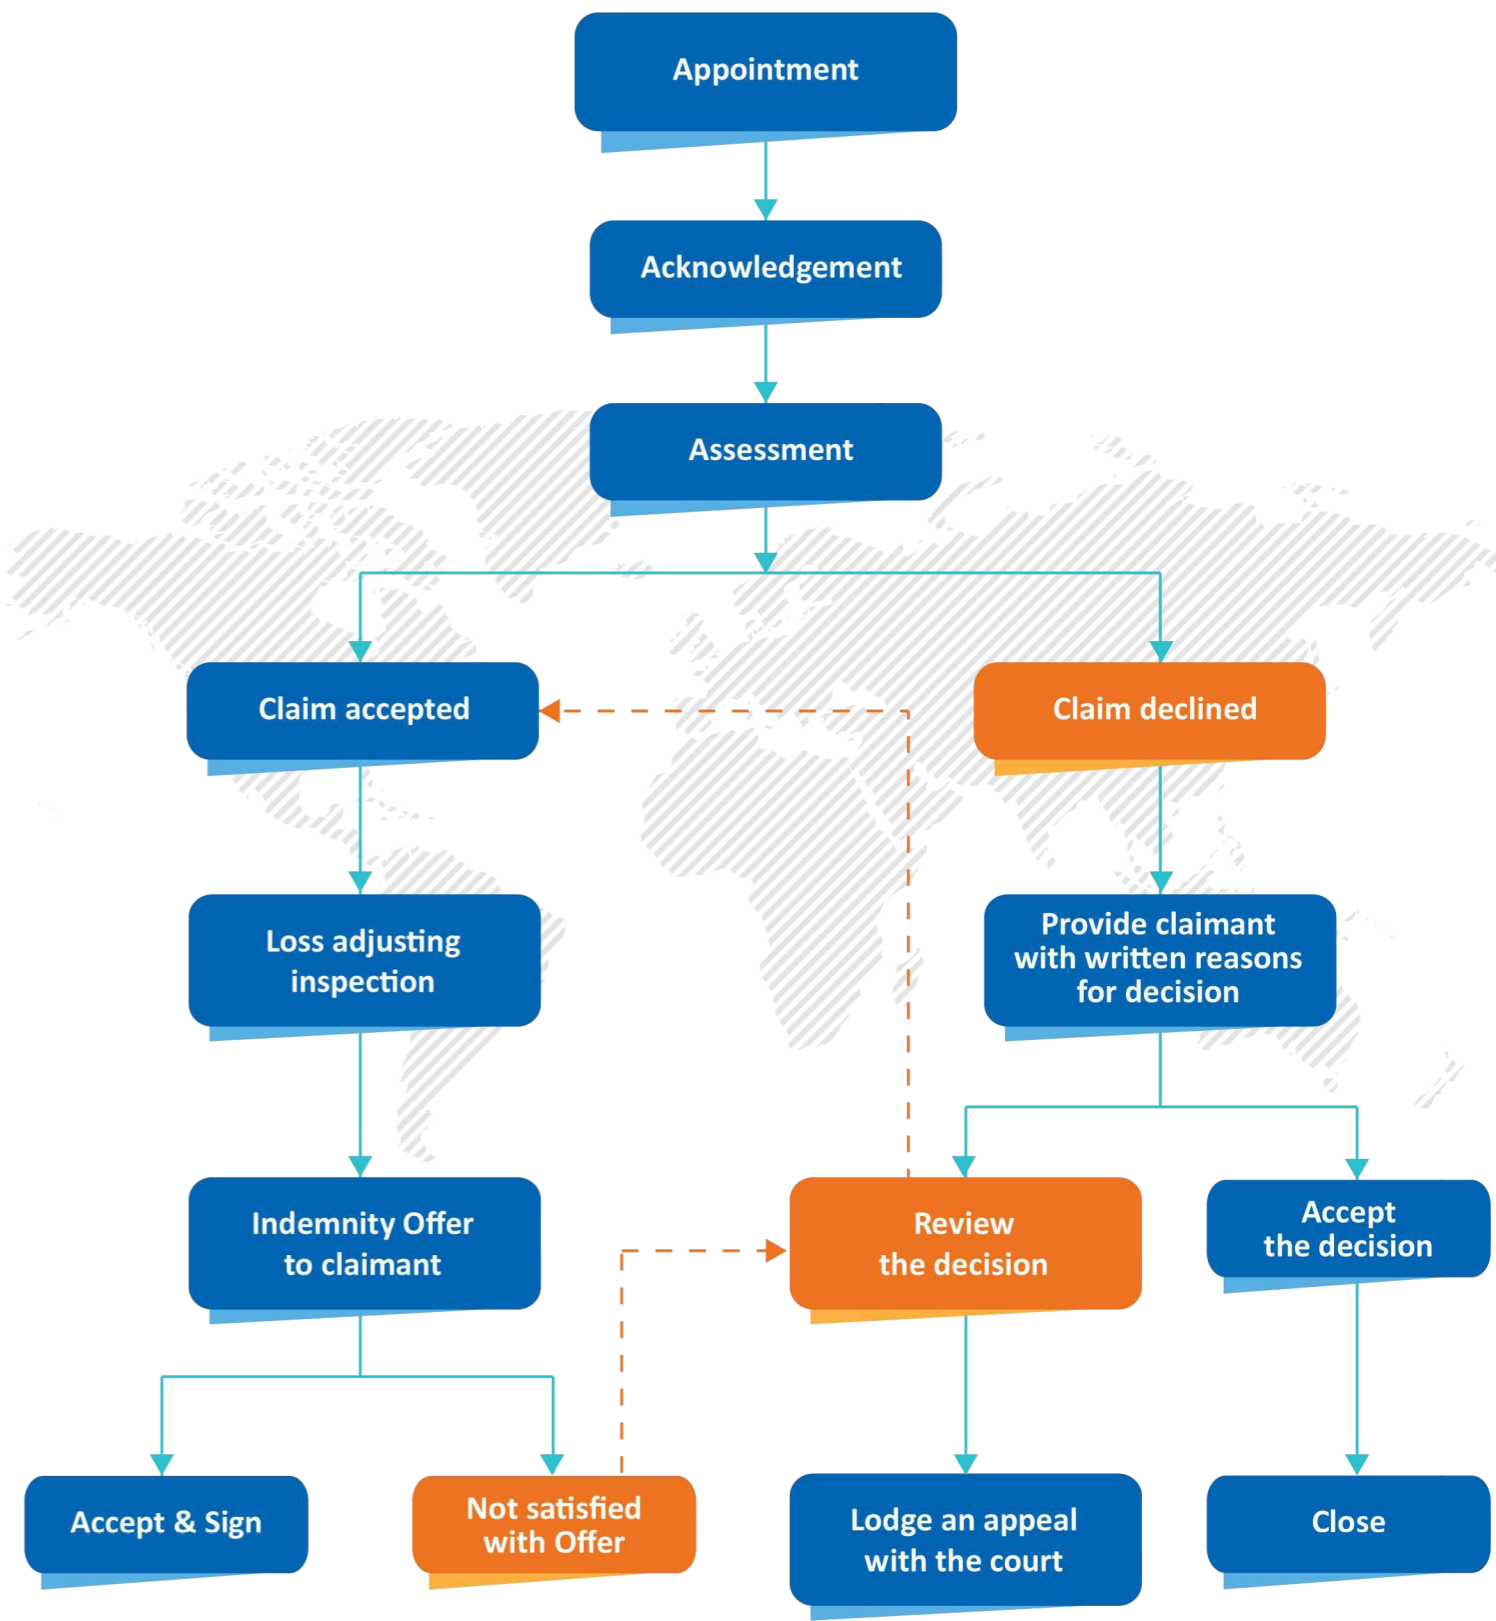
Appointment

Acknowledgement

Assessment

Claim accepted

Claim declined

Loss adjusting inspection

Provide claimant with written reasons for decision

Indemnity Offer to claimant

Review the decision

Accept the decision

Accept & Sign

Not satisfied with Offer

Lodge an appeal with the court

Close